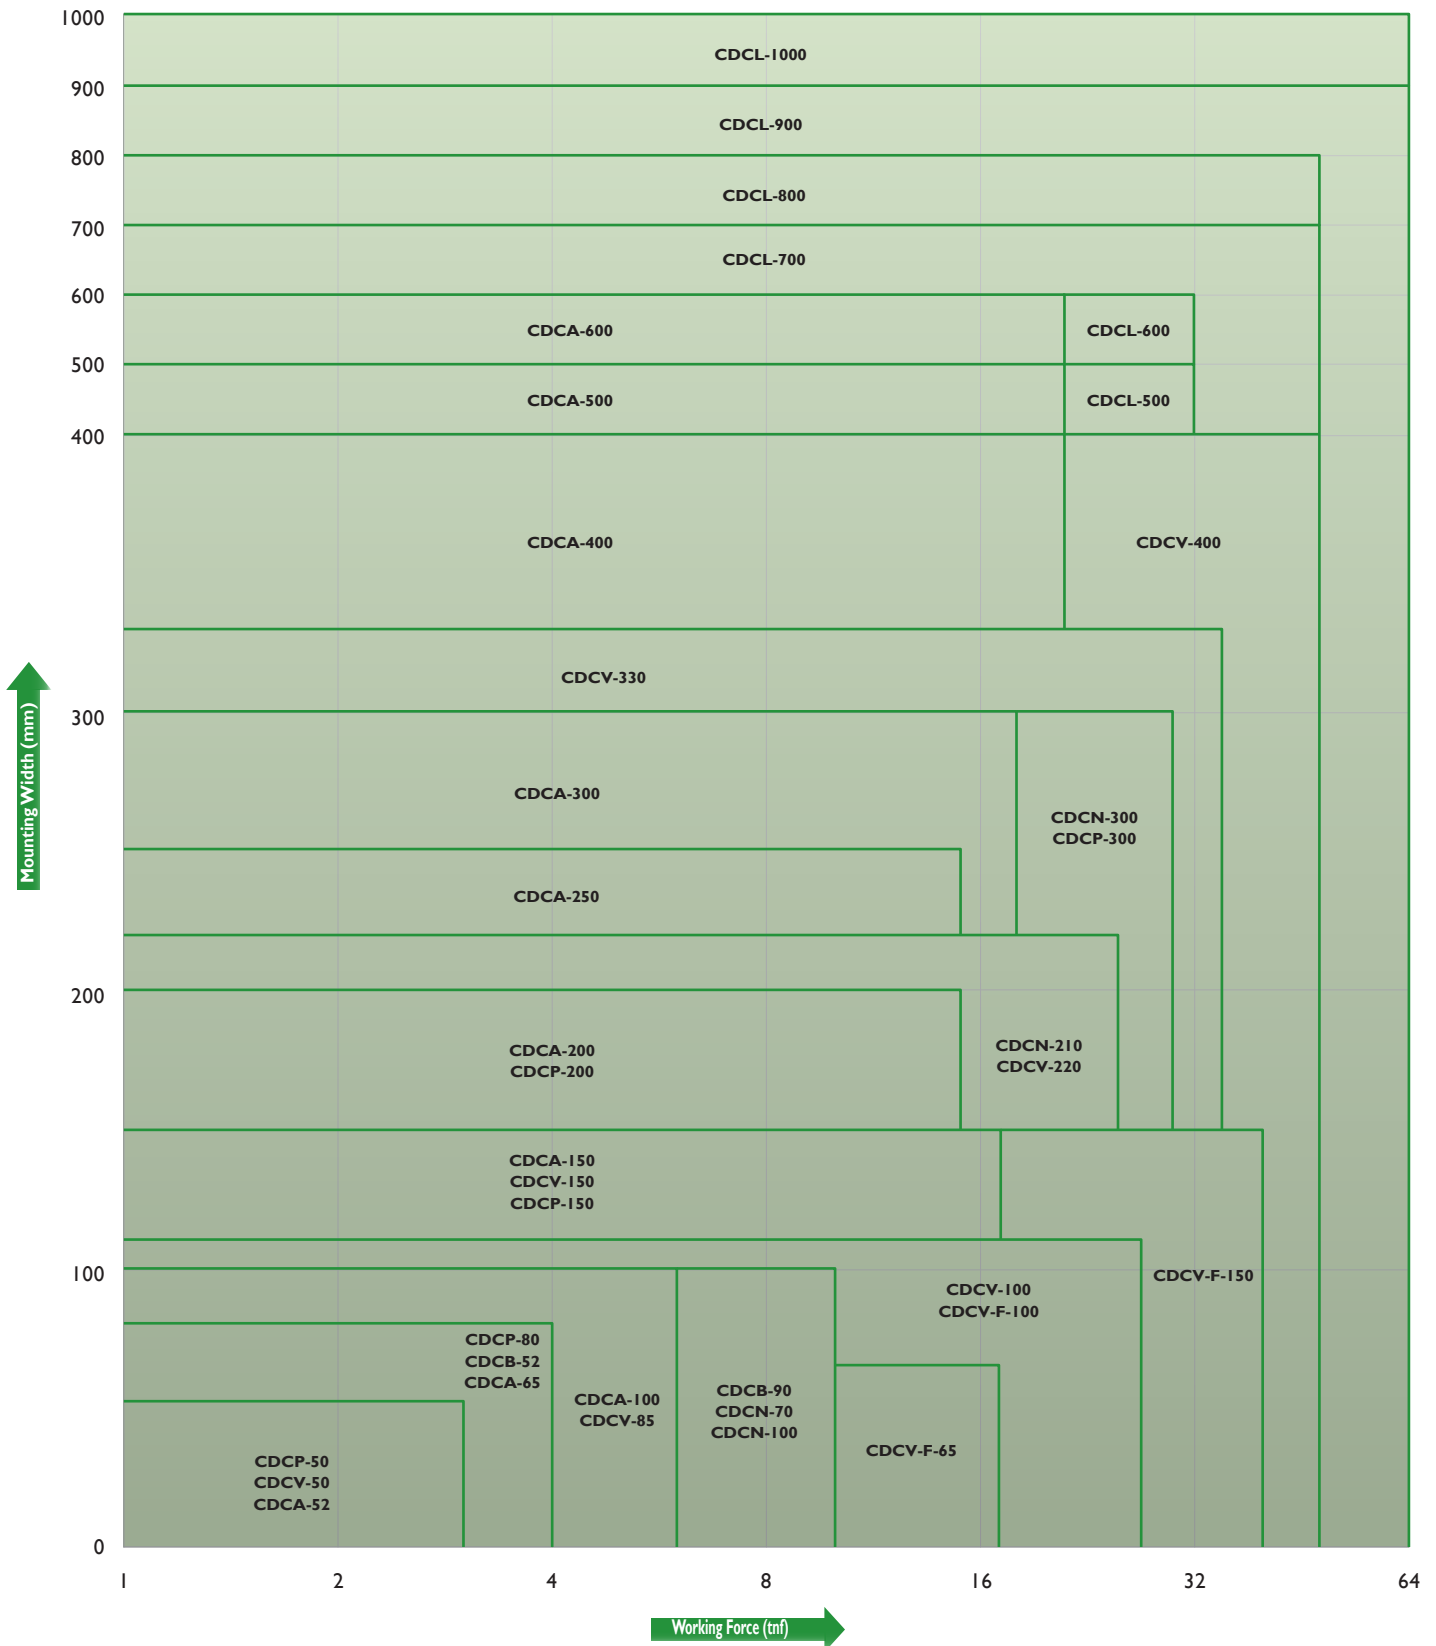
1000
900
800
700
600
500
400
300
200
100
0

Mounting Width (mm)

CDCL-1000
CDCL-900
CDCL-800
CDCL-700
CDCA-600
CDCL-600
CDCA-500
CDCL-500
CDCA-400
CDCV-400
CDCV-330
CDCA-300
CDCN-300
CDCP-300
CDCA-250
CDCA-200
CDCP-200
CDCN-210
CDCV-220
CDCA-150
CDCV-150
CDCP-150
CDCV-F-150
CDCV-100
CDCV-F-100
CDCP-80
CDCB-52
CDCA-65
CDCA-100
CDCV-85
CDCB-90
CDCN-70
CDCN-100
CDCV-F-65
CDCP-50
CDCV-50
CDCA-52

1
2
4
8
16
32
64

Working Force (tnf)